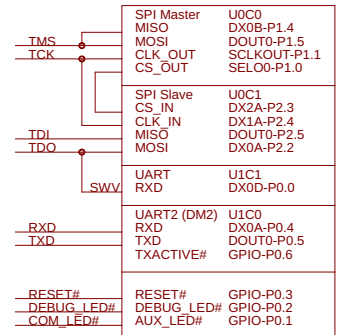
TMS
TCK
TDI
TDO
SWV
RXD
TXD
RESET#
DEBUG_LED#
COM_LED#

SPI Master U0C0
MISO DX0B-P1.4
MOSI DOUT0-P1.5
CLK_OUT SCLKOUT-P1.1
CS_OUT SELO0-P1.0

SPI Slave U0C1
CS_IN DX2A-P2.3
CLK_IN DX1A-P2.4
MISO DOUT0-P2.5
MOSI DX0A-P2.2

UART U1C1
RXD DX0D-P0.0

UART2 (DM2) U1C0
RXD DX0A-P0.4
TXD DOUT0-P0.5
TXACTIVE# GPIO-P0.6

RESET# GPIO-P0.3
DEBUG_LED# GPIO-P0.2
AUX_LED# GPIO-P0.1